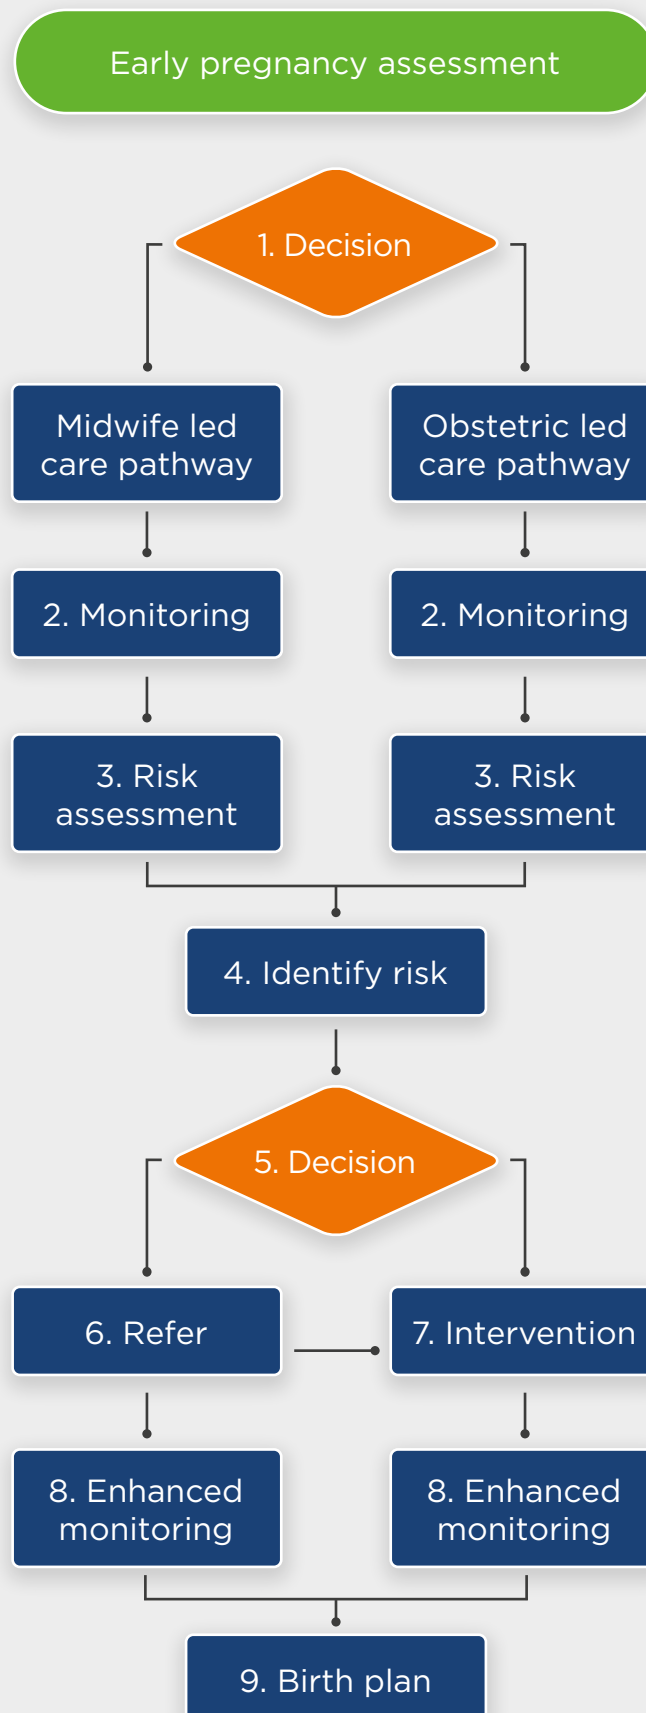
Early pregnancy assessment

1. Decision

Midwife led care pathway

Obstetric led care pathway

2. Monitoring

2. Monitoring

3. Risk assessment

3. Risk assessment

4. Identify risk

5. Decision

6. Refer

7. Intervention

8. Enhanced monitoring

8. Enhanced monitoring

9. Birth plan